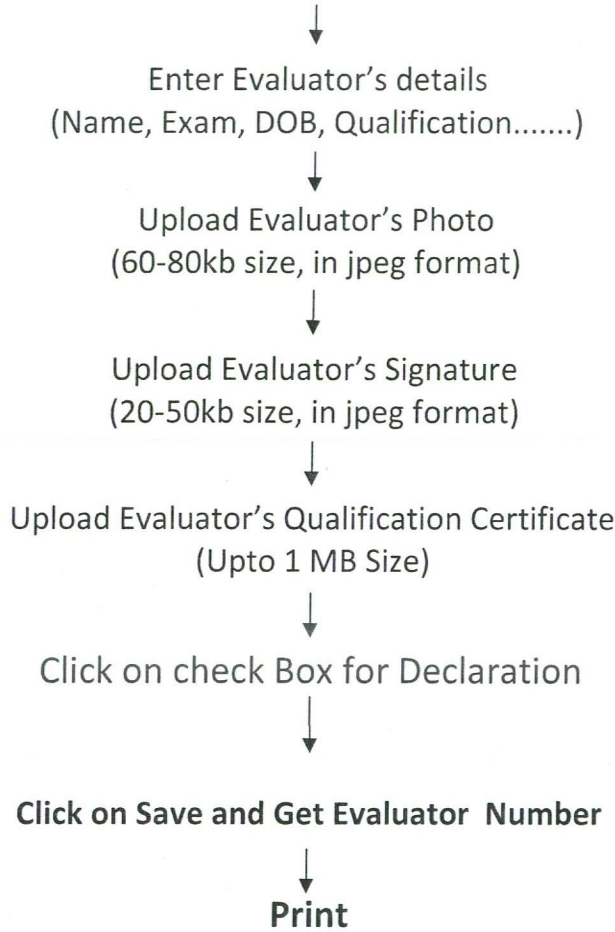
Enter Evaluator's details
(Name, Exam, DOB, Qualification.......)

Upload Evaluator's Photo
(60-80kb size, in jpeg format)

Upload Evaluator's Signature
(20-50kb size, in jpeg format)

Upload Evaluator's Qualification Certificate
(Upto 1 MB Size)

Click on check Box for Declaration

**Click on Save and Get Evaluator Number**

**Print**